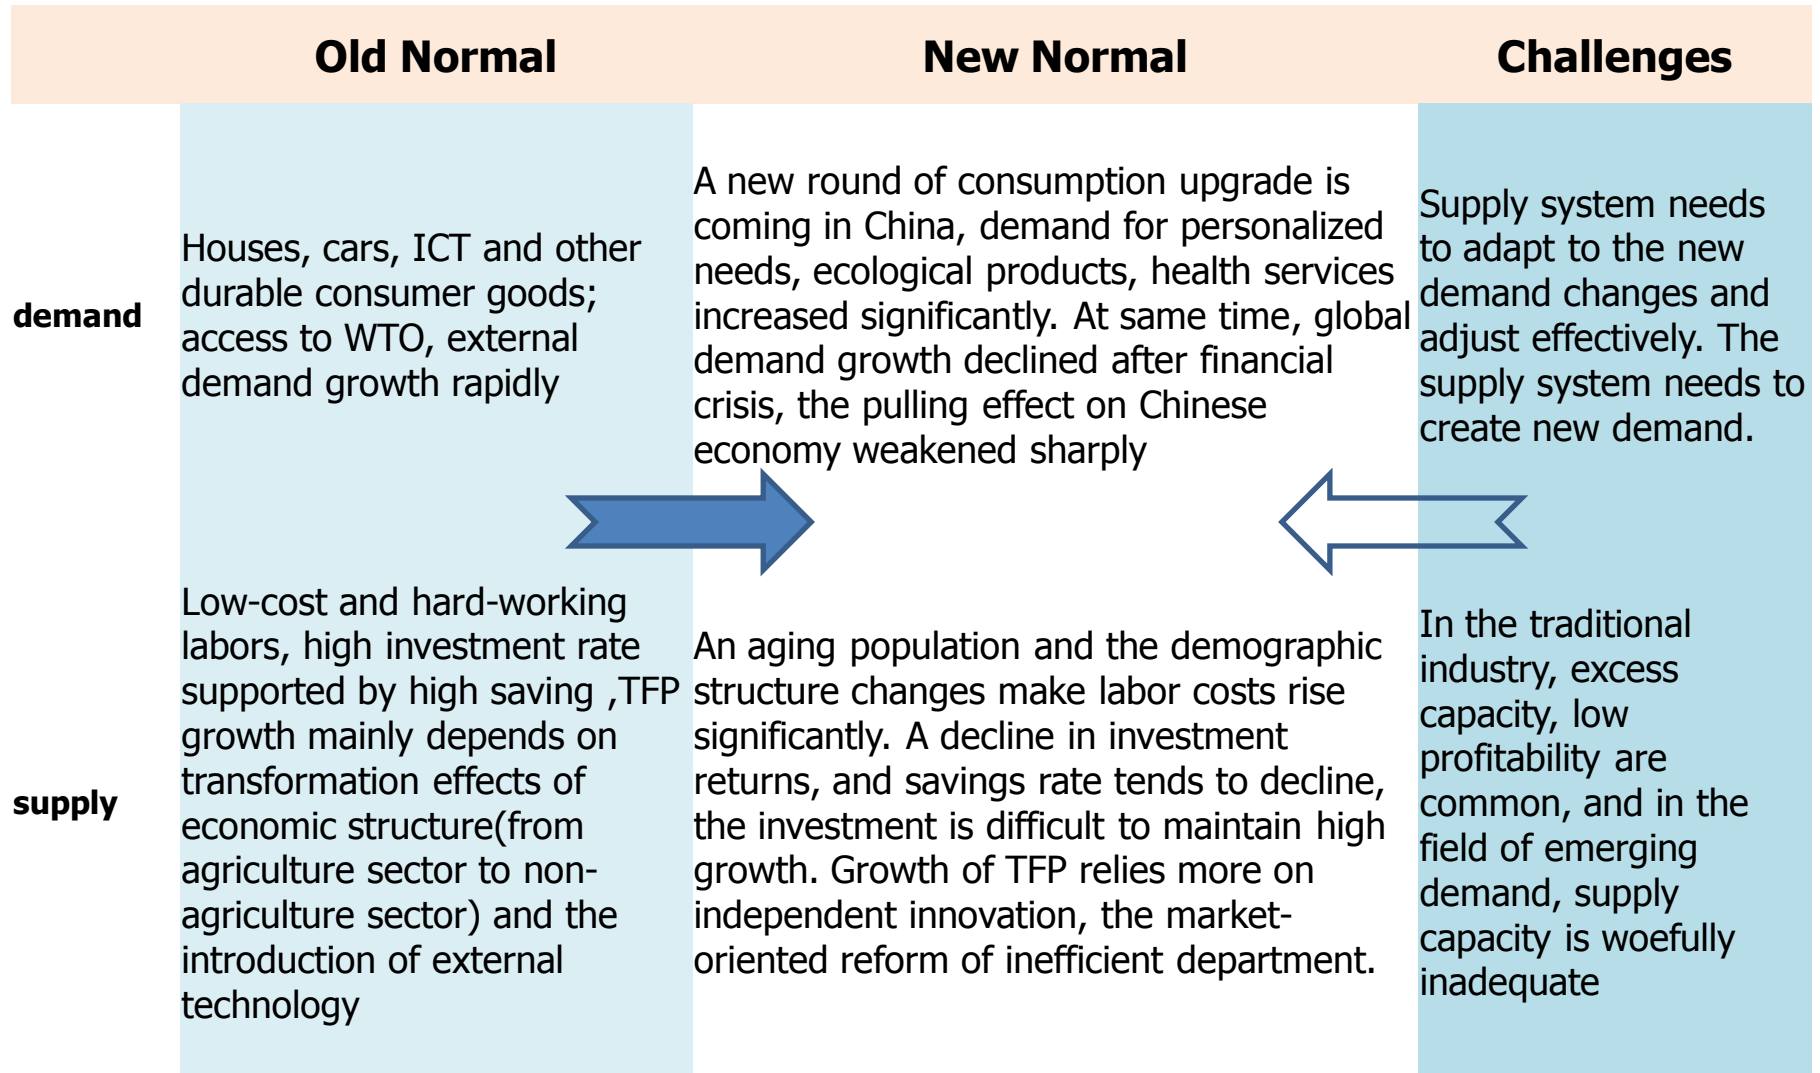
|  | Old Normal | New Normal | Challenges |
|---|---|---|---|
| demand | Houses, cars, ICT and other durable consumer goods; access to WTO, external demand growth rapidly | A new round of consumption upgrade is coming in China, demand for personalized needs, ecological products, health services increased significantly. At same time, global demand growth declined after financial crisis, the pulling effect on Chinese economy weakened sharply | Supply system needs to adapt to the new demand changes and adjust effectively. The supply system needs to create new demand. |
| supply | Low-cost and hard-working labors, high investment rate supported by high saving ,TFP growth mainly depends on transformation effects of economic structure(from agriculture sector to non-agriculture sector) and the introduction of external technology | An aging population and the demographic structure changes make labor costs rise significantly. A decline in investment returns, and savings rate tends to decline, the investment is difficult to maintain high growth. Growth of TFP relies more on independent innovation, the market-oriented reform of inefficient department. | In the traditional industry, excess capacity, low profitability are common, and in the field of emerging demand, supply capacity is woefully inadequate |